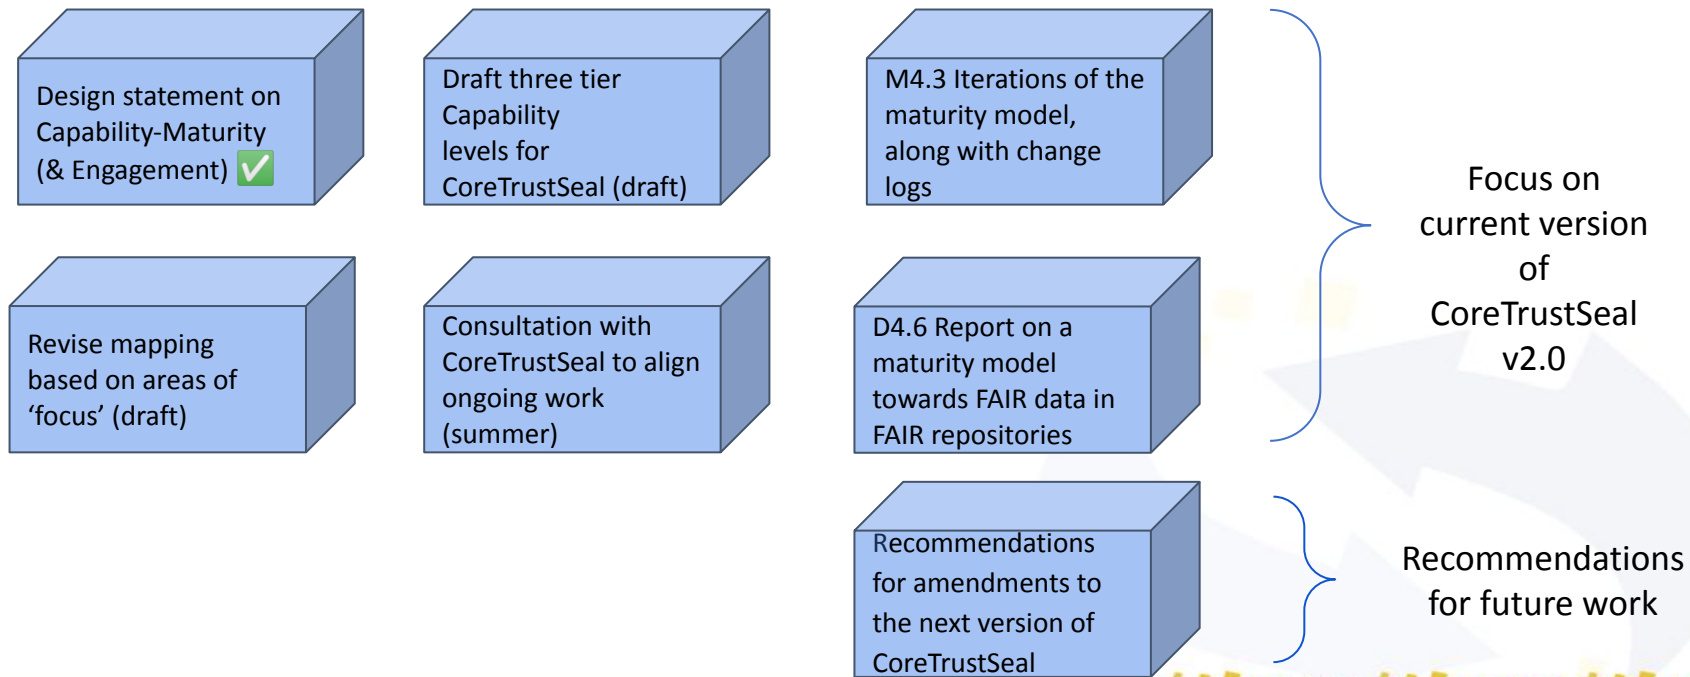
Design statement on Capability-Maturity (& Engagement) ✅

Draft three tier Capability levels for CoreTrustSeal (draft)

M4.3 Iterations of the maturity model, along with change logs

Revise mapping based on areas of ‘focus’ (draft)

Consultation with CoreTrustSeal to align ongoing work (summer)

D4.6 Report on a maturity model towards FAIR data in FAIR repositories

Recommendations for amendments to the next version of CoreTrustSeal

Focus on current version of CoreTrustSeal v2.0

Recommendations for future work